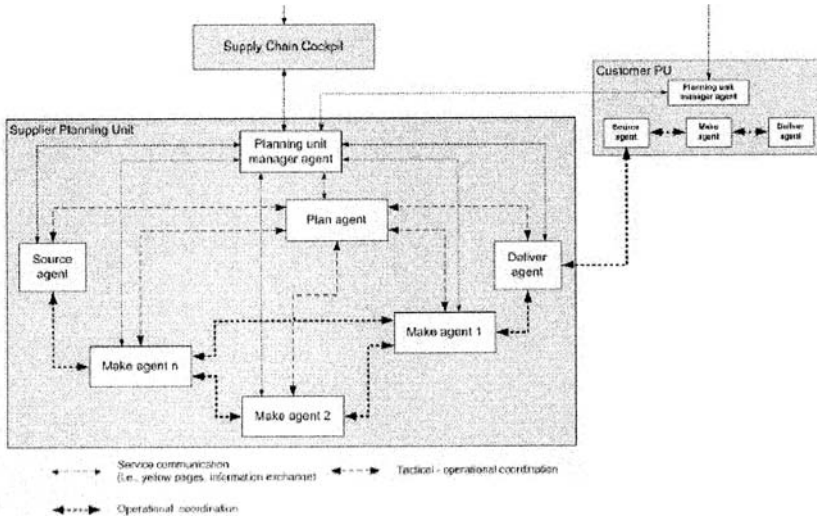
Supply Chain Cockpit

Customer PU

Planning unit manager agent

Source agent

Make agent

Deliver agent

Supplier Planning Unit

Planning unit manager agent

Plan agent

Source agent

Deliver agent

Make agent 1

Make agent n

Make agent 2

Service communication (i.e., yellow pages, information exchange)

Tactical - operational coordination

Operational coordination